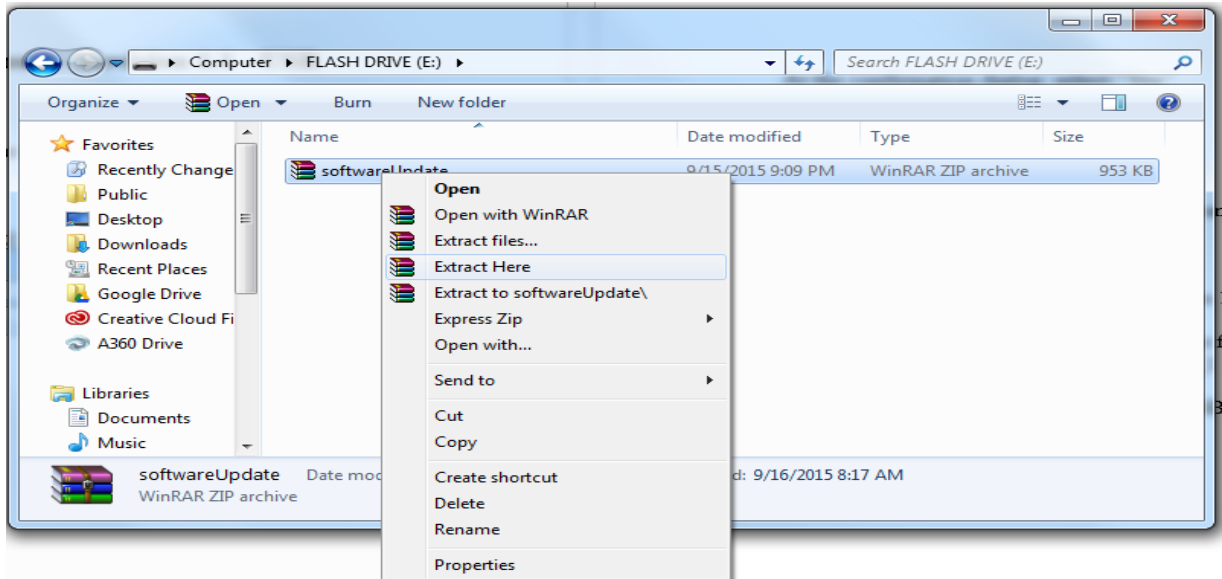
Computer ▸ FLASH DRIVE (E:) ▸

Search FLASH DRIVE (E:)

Organize ▾ Open ▾ Burn New folder

Favorites
Recently Change
Public
Desktop
Downloads
Recent Places
Google Drive
Creative Cloud Fi
A360 Drive

Libraries
Documents
Music

| Name | Date modified | Type | Size |
|---|---|---|---|
| softwareUpdate | 9/15/2015 9:09 PM | WinRAR ZIP archive | 953 KB |

Open
Open with WinRAR
Extract files...
Extract Here
Extract to softwareUpdate\
Express Zip
Open with...
Send to
Cut
Copy
Create shortcut
Delete
Rename
Properties

softwareUpdate Date mod
WinRAR ZIP archive
d: 9/16/2015 8:17 AM